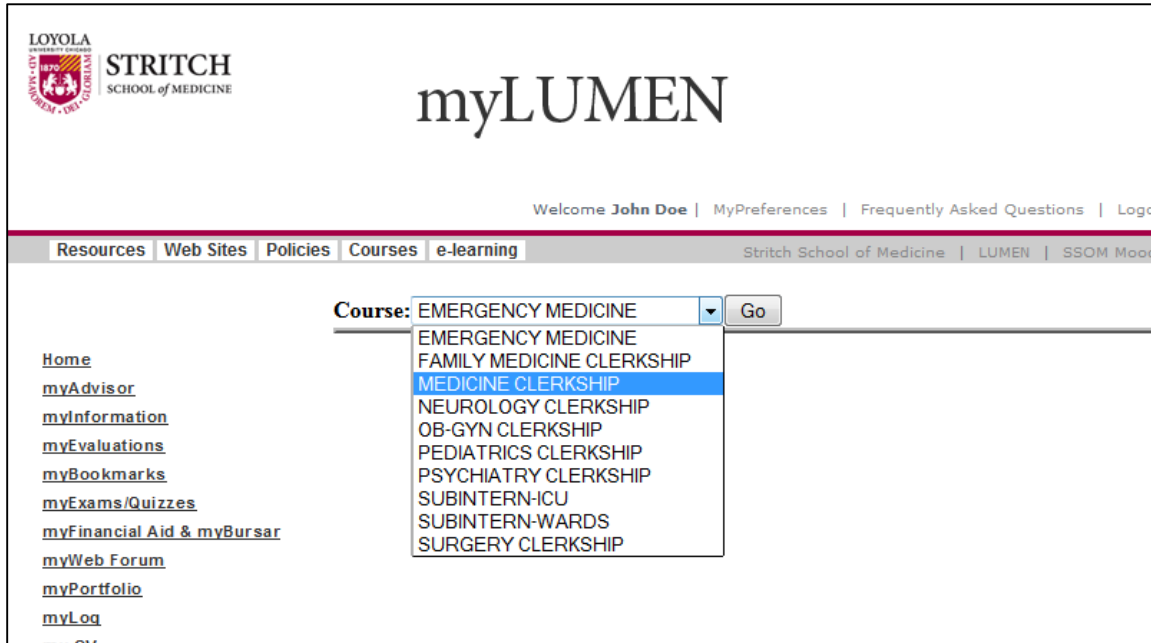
LOYOLA
UNIVERSITY CHICAGO
1870
AD · MAJOREM · DEI · GLORIAM
STRITCH
SCHOOL of MEDICINE

myLUMEN

Welcome John Doe | MyPreferences | Frequently Asked Questions | Logo

Resources Web Sites Policies Courses e-learning

Stritch School of Medicine | LUMEN | SSOM Moo

Course: EMERGENCY MEDICINE Go

EMERGENCY MEDICINE
FAMILY MEDICINE CLERKSHIP
MEDICINE CLERKSHIP
NEUROLOGY CLERKSHIP
OB-GYN CLERKSHIP
PEDIATRICS CLERKSHIP
PSYCHIATRY CLERKSHIP
SUBINTERN-ICU
SUBINTERN-WARDS
SURGERY CLERKSHIP

Home
myAdvisor
myInformation
myEvaluations
myBookmarks
myExams/Quizzes
myFinancial Aid & myBursar
myWeb Forum
myPortfolio
myLog
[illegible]